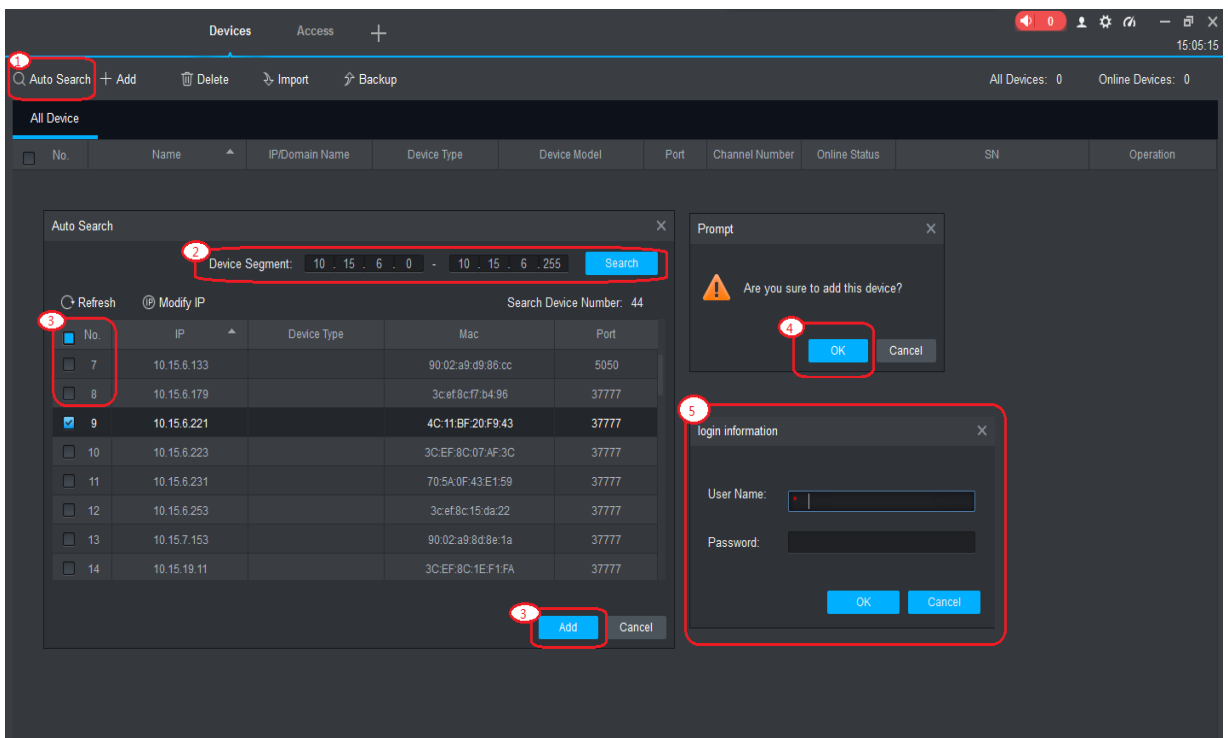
Devices Access +

0

15:05:15

1

Auto Search + Add Delete Import Backup

All Devices: 0 Online Devices: 0

All Device

| No. | Name | IP/Domain Name | Device Type | Device Model | Port | Channel Number | Online Status | SN | Operation |
|---|---|---|---|---|---|---|---|---|---|

Auto Search

2

Device Segment: 10 . 15 . 6 . 0 - 10 . 15 . 6 . 255 Search

Refresh Modify IP

Search Device Number: 44

3

| No. | IP | Device Type | Mac | Port |
|---|---|---|---|---|
| 7 | 10.15.6.133 | | 90:02:a9:d9:86:cc | 5050 |
| 8 | 10.15.6.179 | | 3c:ef:8c:f7:b4:96 | 37777 |
| 9 | 10.15.6.221 | | 4C:11:BF:20:F9:43 | 37777 |
| 10 | 10.15.6.223 | | 3C:EF:8C:07:AF:3C | 37777 |
| 11 | 10.15.6.231 | | 70:5A:0F:43:E1:59 | 37777 |
| 12 | 10.15.6.253 | | 3c:ef:8c:15:da:22 | 37777 |
| 13 | 10.15.7.153 | | 90:02:a9:8d:8e:1a | 37777 |
| 14 | 10.15.19.11 | | 3C:EF:8C:1E:F1:FA | 37777 |

3

Add Cancel

Prompt

Are you sure to add this device?

4

OK Cancel

5

login information

User Name: *

Password:

OK Cancel